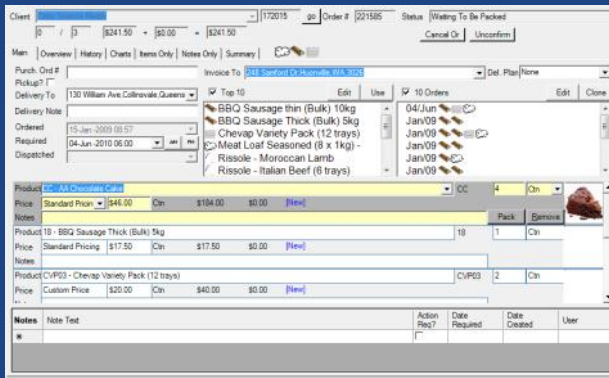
Client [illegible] 172015 go Order # 221585 Status Waiting To Be Packed

0 / 3 $241.50 + $0.00 = $241.50

Cancel Or Unconfirm

Main Overview History Charts Items Only Notes Only Summary

Purch. Ord # Invoice To 248 Sanford Dr,Huonville,WA 3026 Del. Plan None

Pickup?

Delivery To 130 William Ave,Collinsvale,Queens

Top 10 Edit Use 10 Orders Edit Clone

Delivery Note

Ordered 15-Jan-2009 08:57

Required 04-Jun-2010 06:00

Dispatched

BBQ Sausage thin (Bulk) 10kg
BBQ Sausage Thick (Bulk) 5kg
Chevap Variety Pack (12 trays)
Meat Loaf Seasoned (8 x 1kg) -
Rissole - Moroccan Lamb
Rissole - Italian Beef (6 trays)

04/Jun
Jan/09
Jan/09
Jan/09
Jan/09
Jan/09
Jan/09

Product CC - AA Chocolate Cake CC 4 Ctn

Price Standard Pricin $46.00 Ctn $184.00 $0.00 [New]

Notes Pack Remove

Product 18 - BBQ Sausage Thick (Bulk) 5kg 18 1 Ctn

Price Standard Pricing $17.50 Ctn $17.50 $0.00 [New]

Notes

Product CVP03 - Chevap Variety Pack (12 trays) CVP03 2 Ctn

Price Custom Price $20.00 Ctn $40.00 $0.00 [New]

Notes

| Notes | Note Text | Action Req? | Date Required | Date Created | User |
|---|---|---|---|---|---|
| * | | | | | |